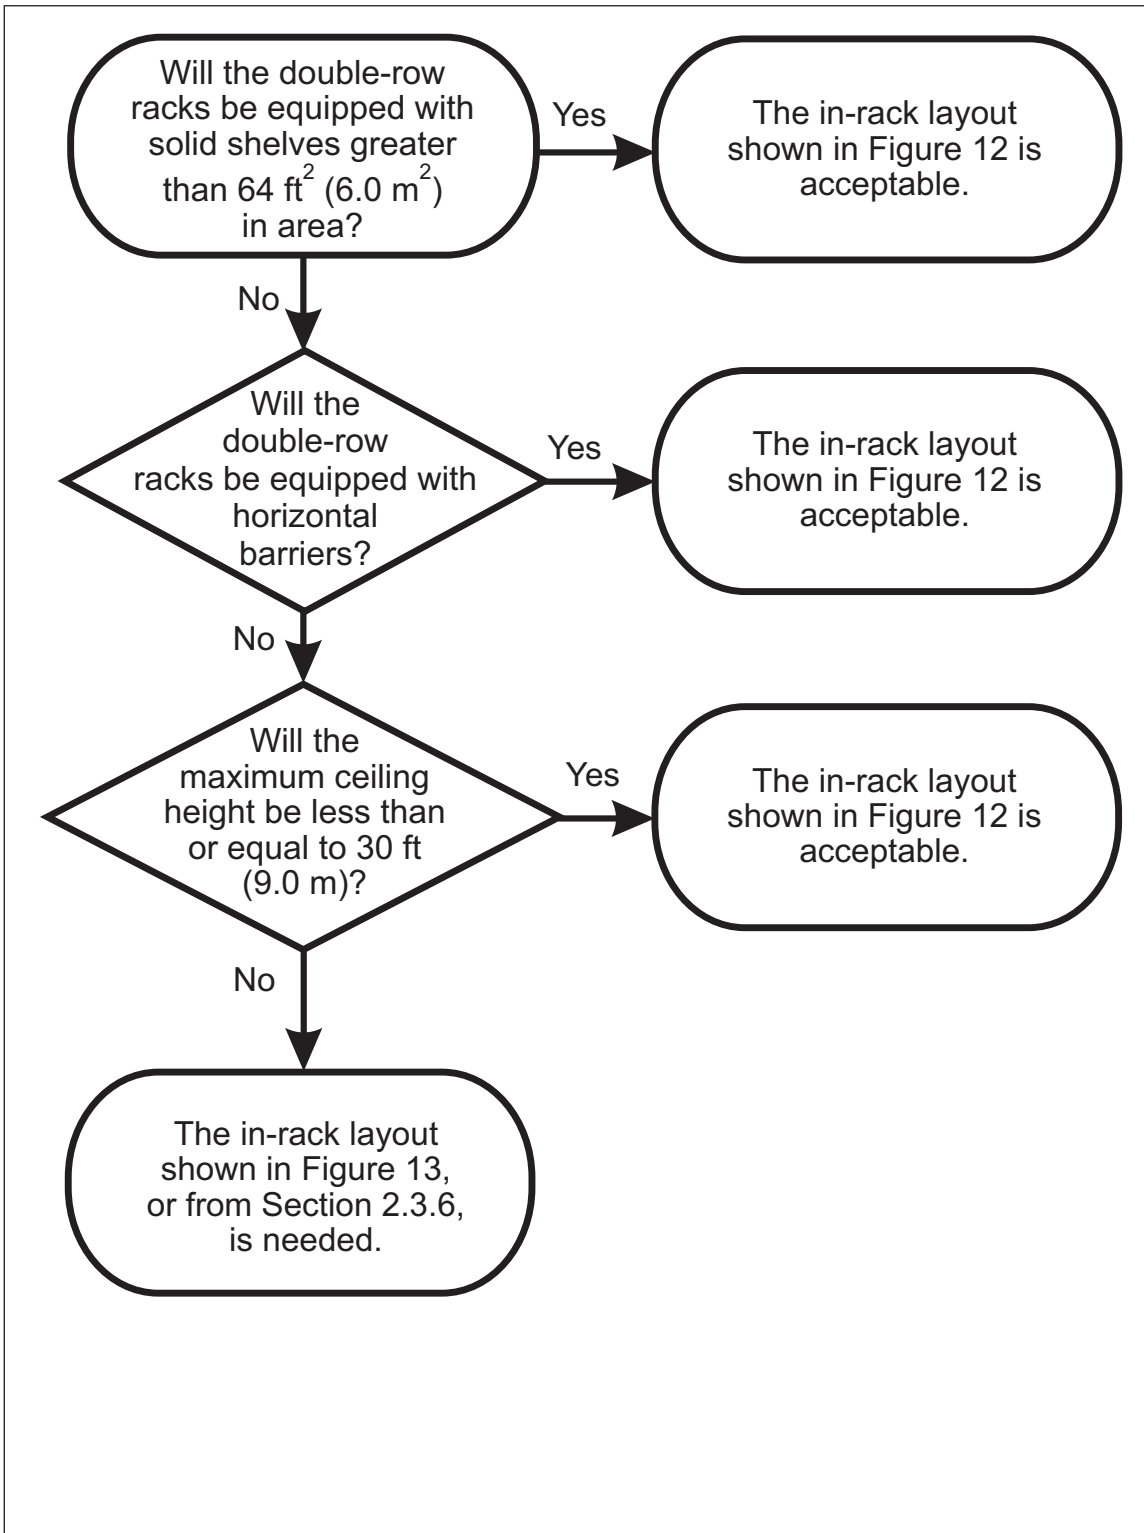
Will the double-row racks be equipped with solid shelves greater than 64 $ft^2$ (6.0 $m^2$) in area?

Yes

The in-rack layout shown in Figure 12 is acceptable.

No

Will the double-row racks be equipped with horizontal barriers?

Yes

The in-rack layout shown in Figure 12 is acceptable.

No

Will the maximum ceiling height be less than or equal to 30 ft (9.0 m)?

Yes

The in-rack layout shown in Figure 12 is acceptable.

No

The in-rack layout shown in Figure 13, or from Section 2.3.6, is needed.